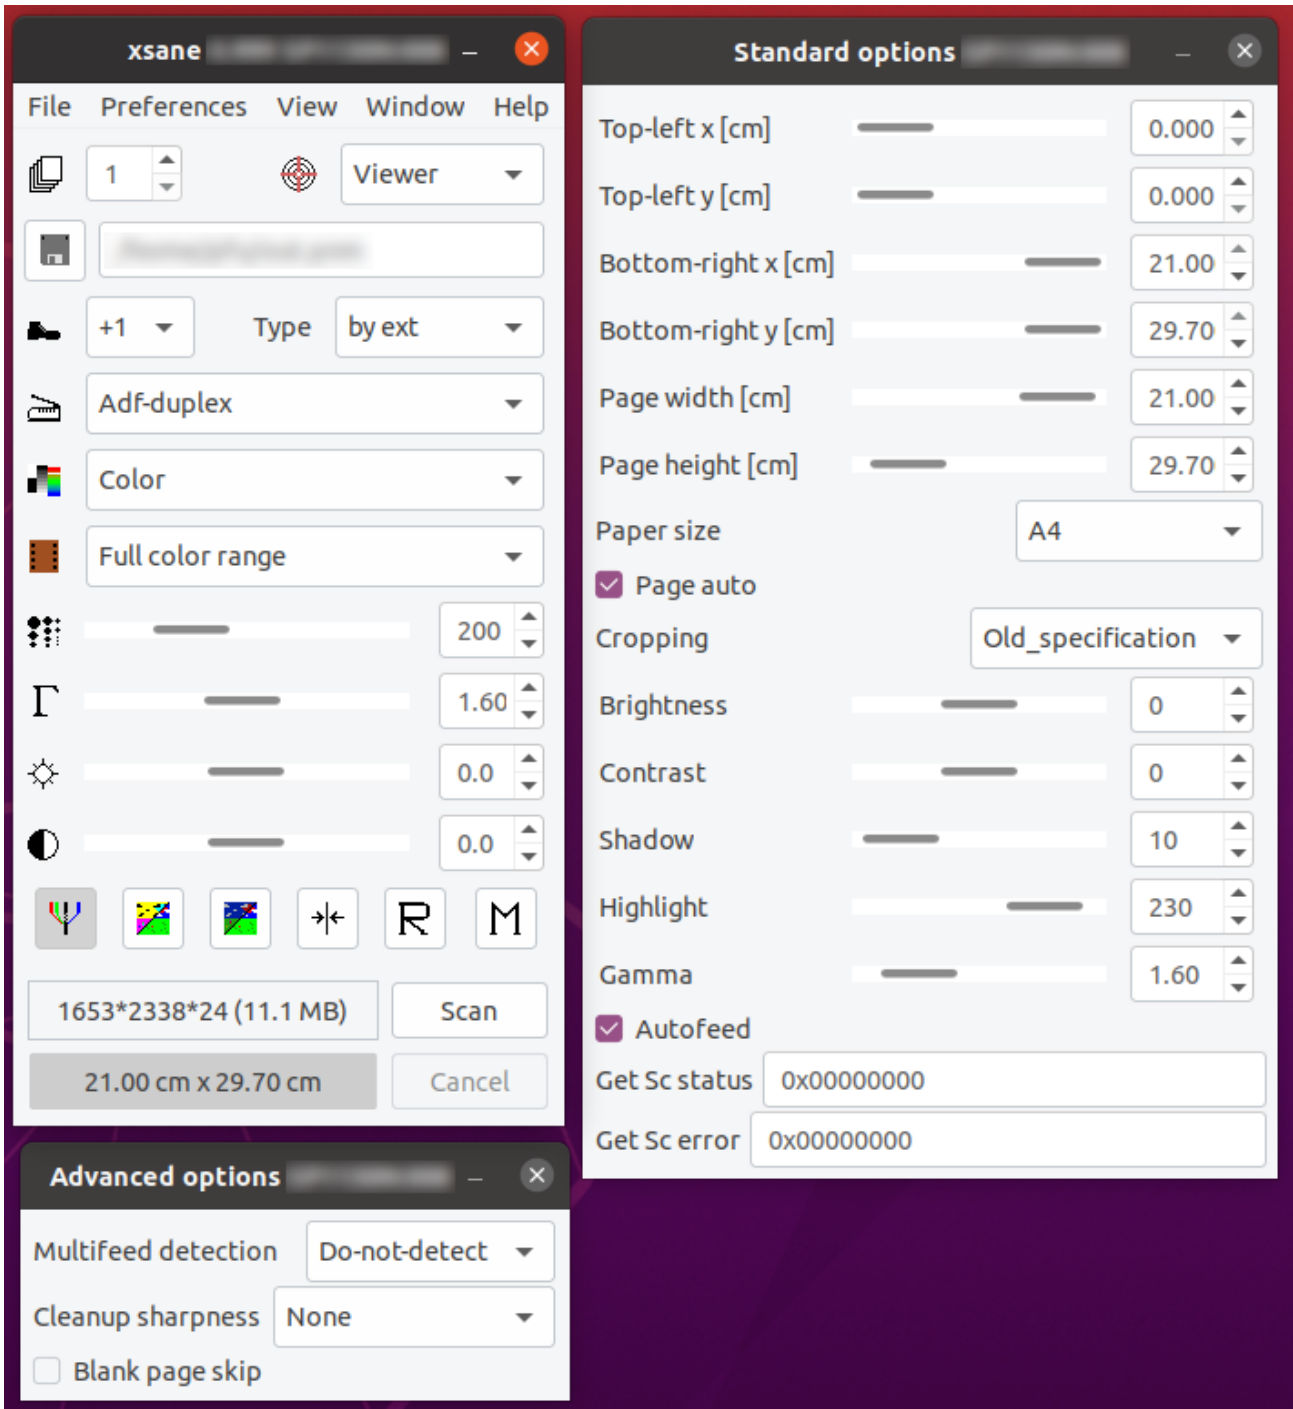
xsane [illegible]

File Preferences View Window Help

1

Viewer

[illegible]

+1

Type

by ext

Adf-duplex

Color

Full color range

200

1.60

0.0

0.0

R

M

1653*2338*24 (11.1 MB)

Scan

21.00 cm x 29.70 cm

Cancel

Standard options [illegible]

Top-left x [cm] 0.000

Top-left y [cm] 0.000

Bottom-right x [cm] 21.00

Bottom-right y [cm] 29.70

Page width [cm] 21.00

Page height [cm] 29.70

Paper size A4

Page auto

Cropping Old_specification

Brightness 0

Contrast 0

Shadow 10

Highlight 230

Gamma 1.60

Autofeed

Get Sc status 0x00000000

Get Sc error 0x00000000

Advanced options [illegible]

Multifeed detection Do-not-detect

Cleanup sharpness None

Blank page skip